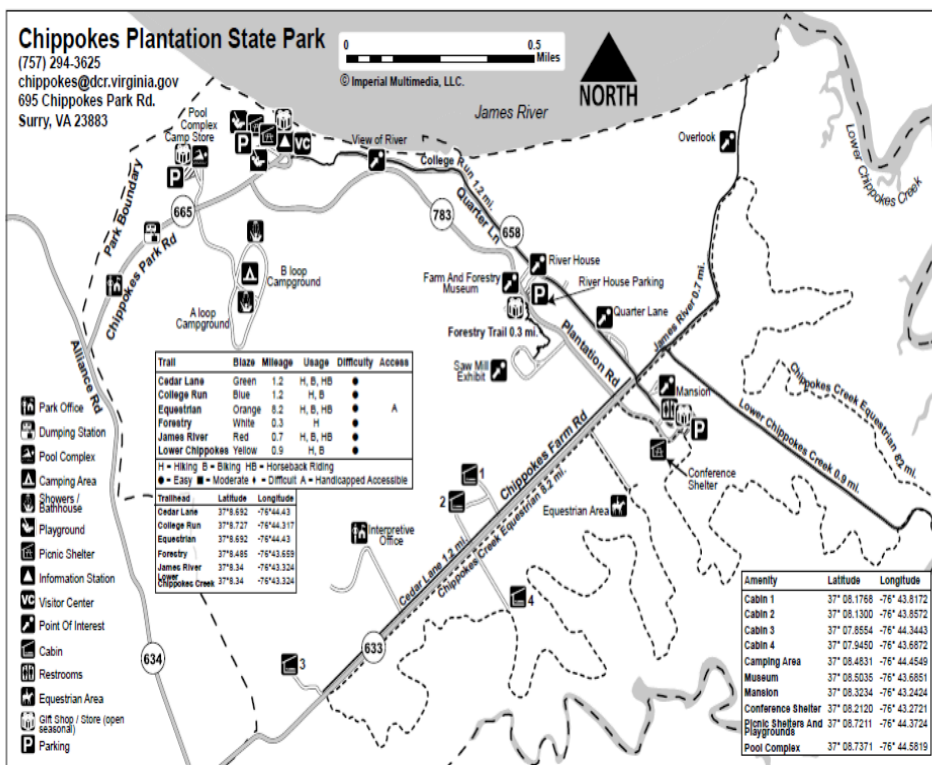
Chippokes Plantation State Park
(757) 294-3625
chippokes@dcr.virginia.gov
695 Chippokes Park Rd.
Surry, VA 23883

0 0.5 Miles
© Imperial Multimedia, LLC.
NORTH

James River
Lower Chippokes Creek
Overlook
View of River
Pool Complex
Camp Store
VC
P
College Run 1.2 mi.
Quarter Ln
783
658
665
Park Boundary
Chippokes Park Rd
B loop Campground
A loop Campground
River House
Farm And Forestry Museum
River House Parking
Quarter Lane
Forestry Trail 0.3 mi.
Plantation Rd
James River 0.7 mi.
Saw Mill Exhibit
Mansion
Chippokes Creek Equestrian 8.2 mi.
Lower Chippokes Creek 0.9 mi.
Conference Shelter
Alliance Rd
Chippokes Farm Rd
Chippokes Creek Equestrian 8.2 mi.
Equestrian Area
Interpretive Office
Cedar Lane 1.2 mi.
1
2
3
4
633
634

| Trail | Blaze | Mileage | Usage | Difficulty | Access |
|---|---|---|---|---|---|
| Cedar Lane | Green | 1.2 | H, B, HB | ● | |
| College Run | Blue | 1.2 | H, B | ● | |
| Equestrian | Orange | 8.2 | H, B, HB | ● | A |
| Forestry | White | 0.3 | H | ● | |
| James River | Red | 0.7 | H, B, HB | ● | |
| Lower Chippokes | Yellow | 0.9 | H, B | ● | |

H = Hiking B = Biking HB = Horseback Riding
● = Easy ■ = Moderate ♦ = Difficult A = Handicapped Accessible

| Trailhead | Latitude | Longitude |
|---|---|---|
| Cedar Lane | 37°8.692 | -76°44.43 |
| College Run | 37°8.727 | -76°44.317 |
| Equestrian | 37°8.692 | -76°44.43 |
| Forestry | 37°8.485 | -76°43.659 |
| James River | 37°8.34 | -76°43.324 |
| Lower Chippokes Creek | 37°8.34 | -76°43.324 |

Park Office
Dumping Station
Pool Complex
Camping Area
Showers / Bathhouse
Playground
Picnic Shelter
Information Station
VC Visitor Center
Point Of Interest
Cabin
Restrooms
Equestrian Area
Gift Shop / Store (open seasonal)
P Parking

| Amenity | Latitude | Longitude |
|---|---|---|
| Cabin 1 | 37° 08.1768 | -76° 43.8172 |
| Cabin 2 | 37° 08.1300 | -76° 43.8572 |
| Cabin 3 | 37° 07.8554 | -76° 44.3443 |
| Cabin 4 | 37° 07.9450 | -76° 43.6872 |
| Camping Area | 37° 08.4831 | -76° 44.4549 |
| Museum | 37° 08.5035 | -76° 43.6851 |
| Mansion | 37° 08.3234 | -76° 43.2424 |
| Conference Shelter | 37° 08.2120 | -76° 43.2721 |
| Picnic Shelters And Playgrounds | 37° 08.7211 | -76° 44.3724 |
| Pool Complex | 37° 08.7371 | -76° 44.5819 |